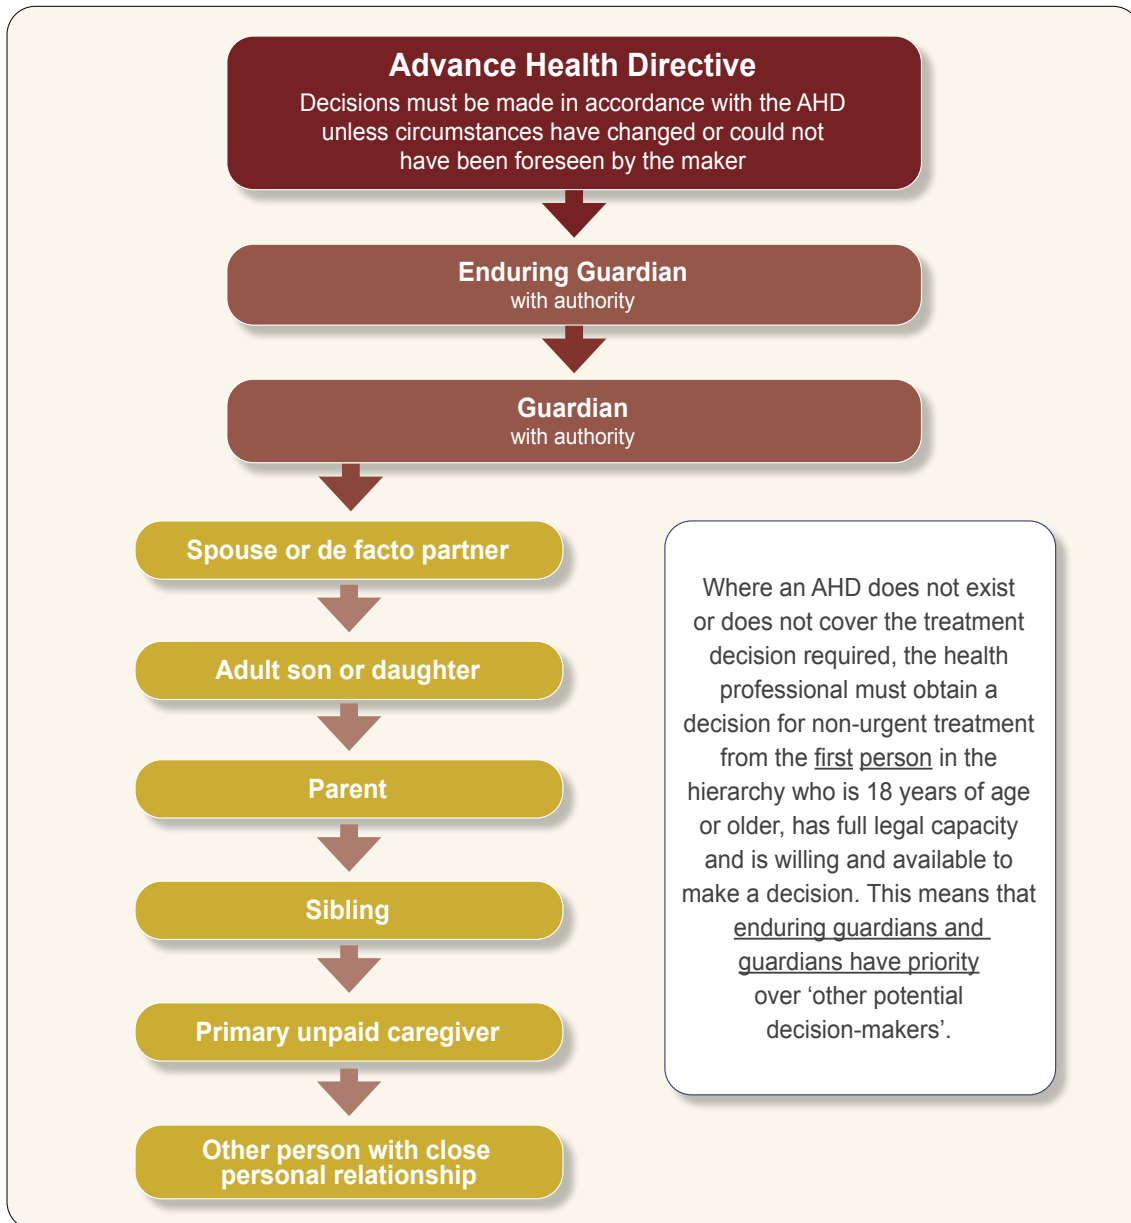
Advance Health Directive
Decisions must be made in accordance with the AHD unless circumstances have changed or could not have been foreseen by the maker

Enduring Guardian
with authority

Guardian
with authority

Spouse or de facto partner

Adult son or daughter

Parent

Sibling

Primary unpaid caregiver

Other person with close personal relationship

Where an AHD does not exist or does not cover the treatment decision required, the health professional must obtain a decision for non-urgent treatment from the first person in the hierarchy who is 18 years of age or older, has full legal capacity and is willing and available to make a decision. This means that enduring guardians and guardians have priority over ‘other potential decision-makers’.